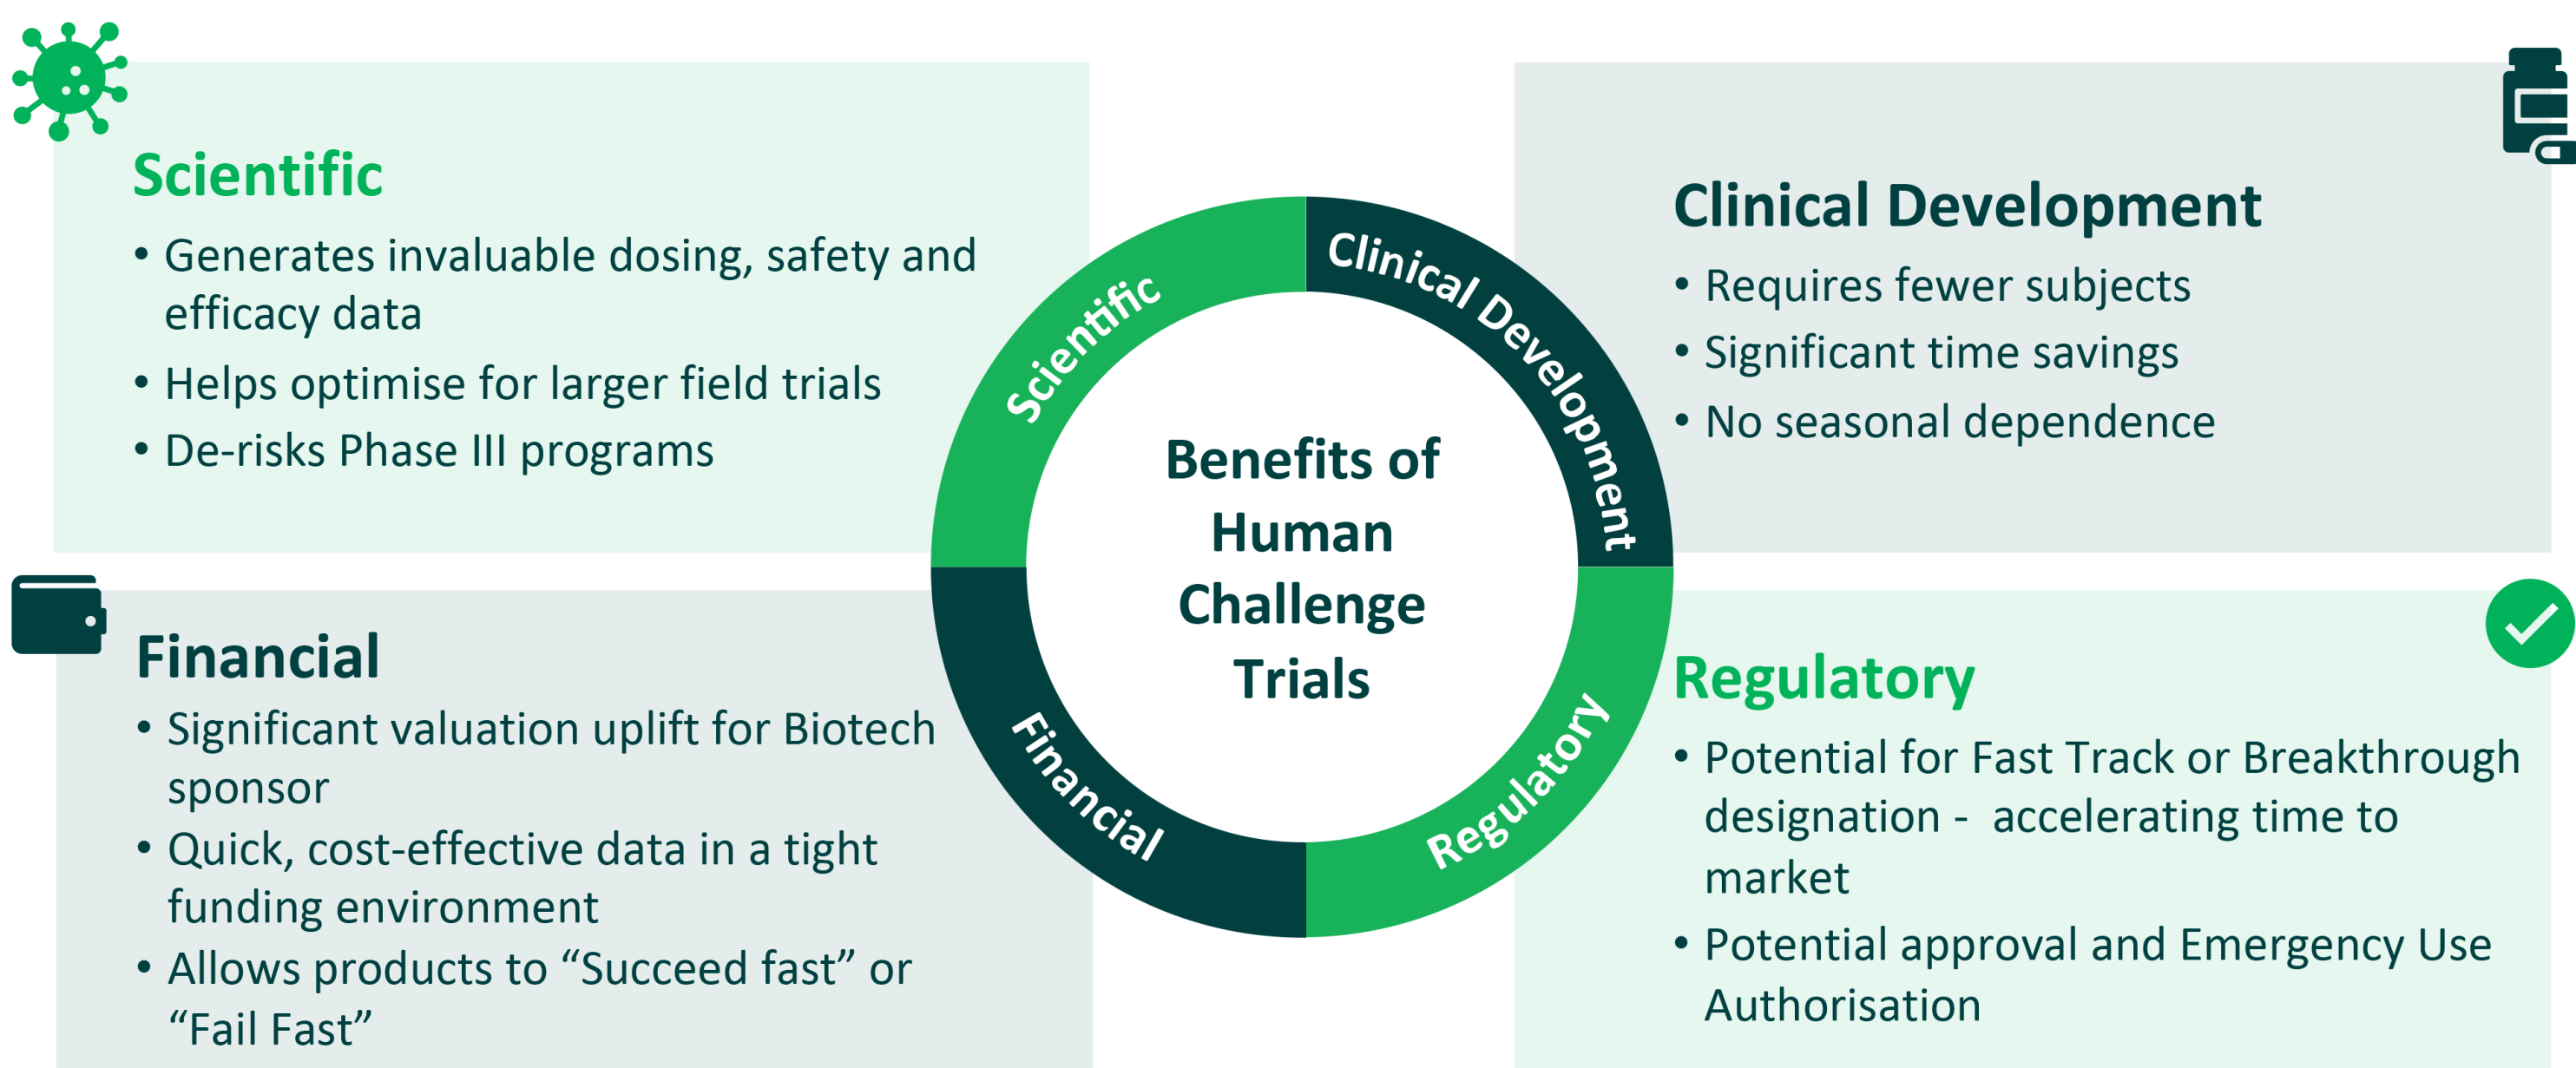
Scientific

• Generates invaluable dosing, safety and efficacy data
• Helps optimise for larger field trials
• De-risks Phase III programs

Clinical Development

• Requires fewer subjects
• Significant time savings
• No seasonal dependence

Scientific
Clinical Development
Benefits of Human Challenge Trials
Financial
Regulatory

Financial

• Significant valuation uplift for Biotech sponsor
• Quick, cost-effective data in a tight funding environment
• Allows products to “Succeed fast” or “Fail Fast”

Regulatory

• Potential for Fast Track or Breakthrough designation - accelerating time to market
• Potential approval and Emergency Use Authorisation